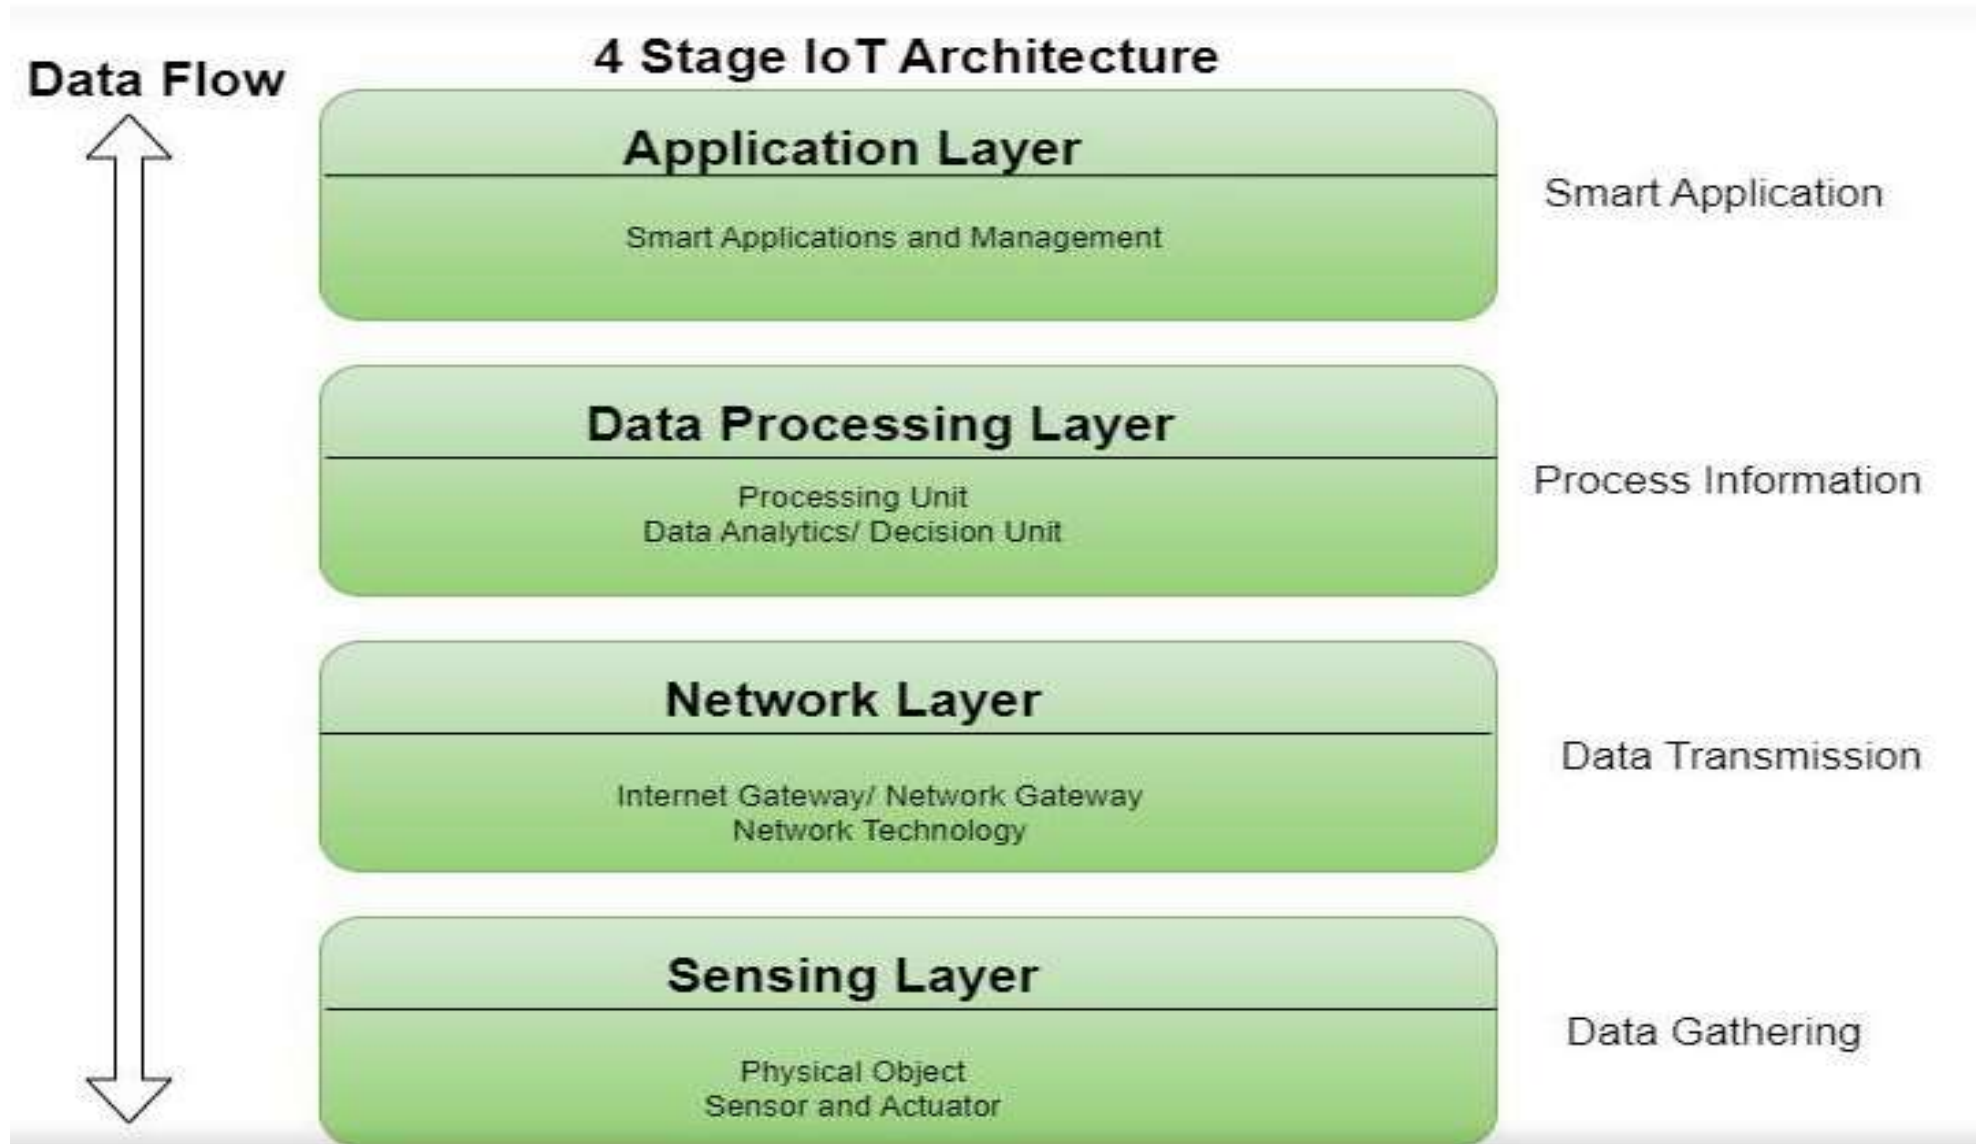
Data Flow

4 Stage IoT Architecture

Application Layer

Smart Applications and Management

Smart Application

Data Processing Layer

Processing Unit
Data Analytics/ Decision Unit

Process Information

Network Layer

Internet Gateway/ Network Gateway
Network Technology

Data Transmission

Sensing Layer

Physical Object
Sensor and Actuator

Data Gathering